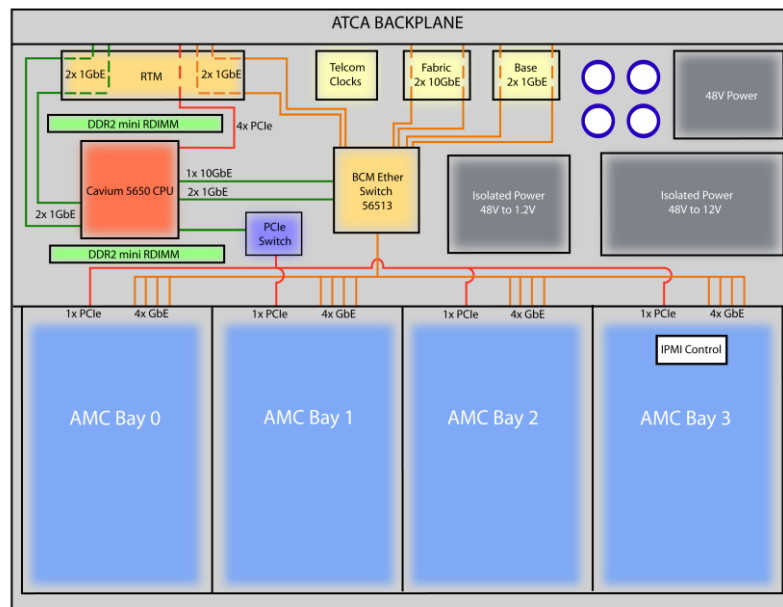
ATCA BACKPLANE

2x 1GbE
RTM
2x 1GbE
Telcom Clocks
Fabric 2x 10GbE
Base 2x 1GbE
48V Power

DDR2 mini RDIMM
4x PCIe
Cavium 5650 CPU
1x 10GbE
2x 1GbE
BCM Ether Switch 56513
Isolated Power 48V to 1.2V
Isolated Power 48V to 12V
2x 1GbE
PCIe Switch
DDR2 mini RDIMM

1x PCIe
4x GbE
1x PCIe
4x GbE
1x PCIe
4x GbE
1x PCIe
4x GbE
IPMI Control

AMC Bay 0
AMC Bay 1
AMC Bay 2
AMC Bay 3